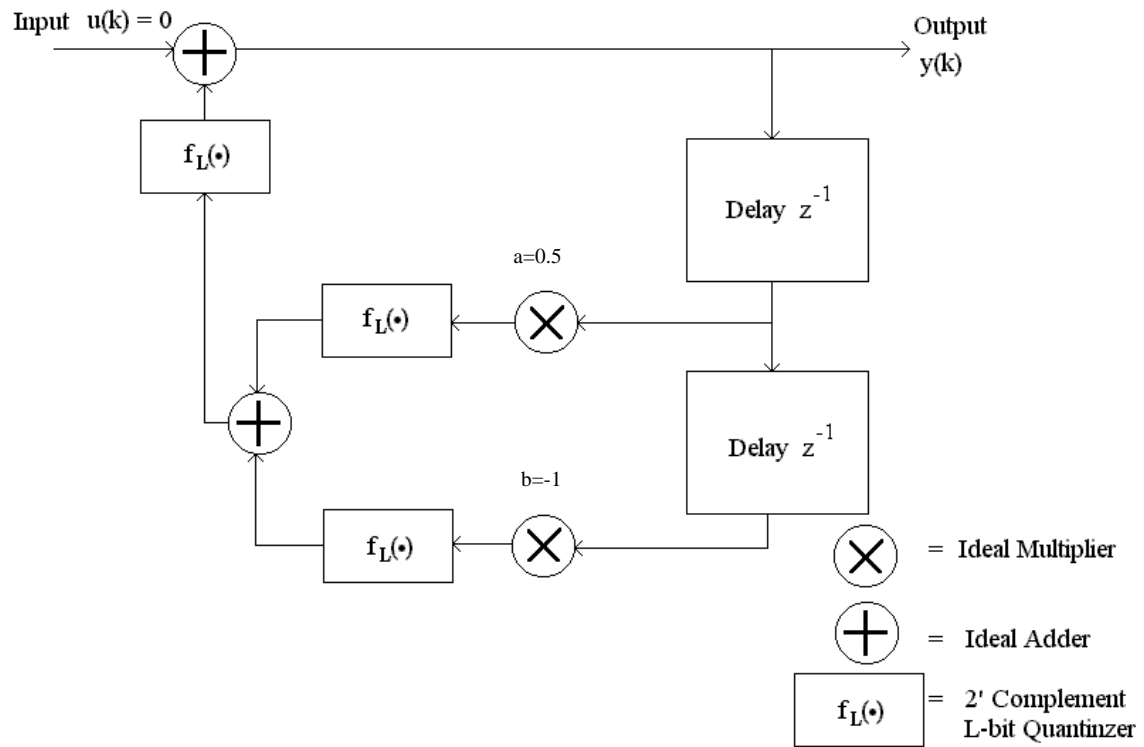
Input $u(k) = 0$

Output $y(k)$

$f_L(\cdot)$

Delay $z^{-1}$

a=0.5

$f_L(\cdot)$

Delay $z^{-1}$

b=-1

$f_L(\cdot)$

= Ideal Multiplier

= Ideal Adder

$f_L(\cdot)$ = 2' Complement L-bit Quantinzer